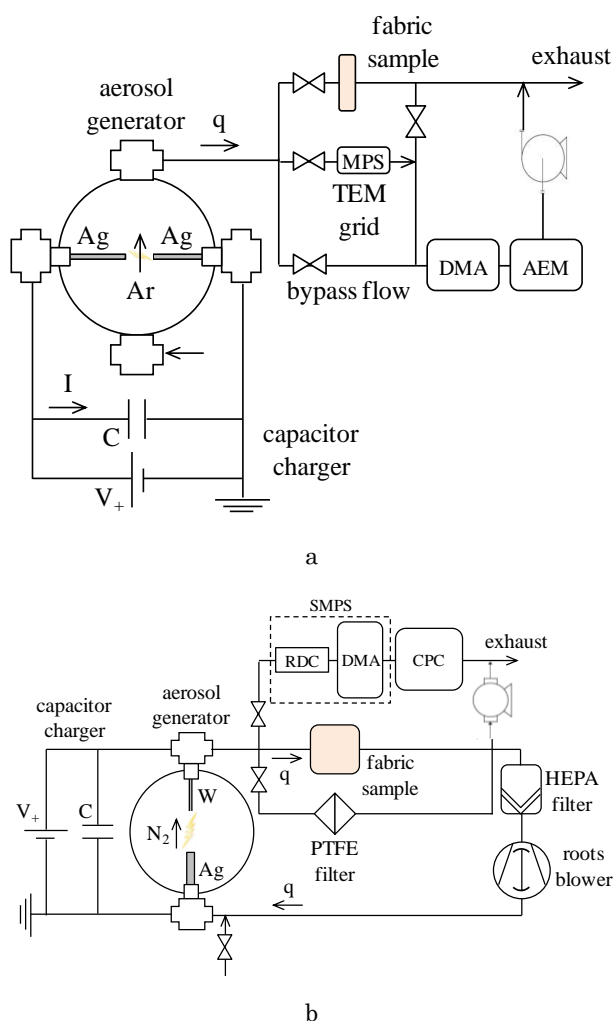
fabric sample

exhaust

aerosol generator

q

MPS

TEM grid

Ag

Ag

Ar

DMA

AEM

bypass flow

I

C

capacitor charger

$V_+$

a

SMPS

RDC

DMA

CPC

exhaust

capacitor charger

aerosol generator

q

fabric sample

HEPA filter

$V_+$

C

W

$N_2$

PTFE filter

roots blower

Ag

q

b